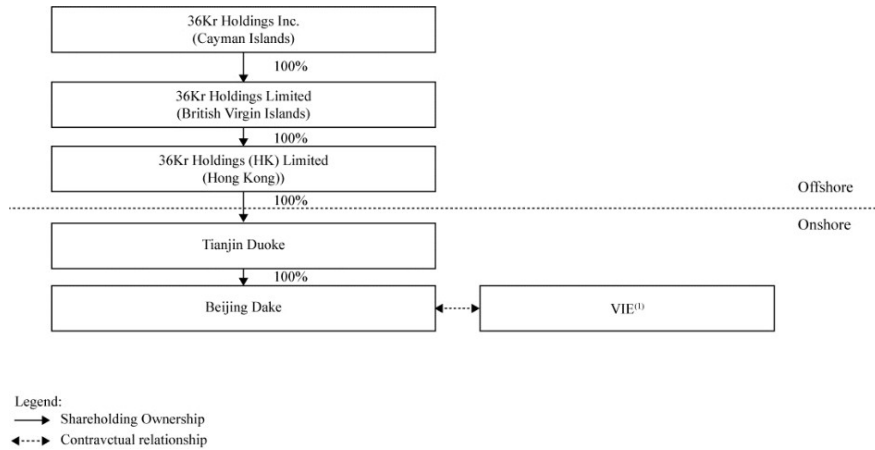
36Kr Holdings Inc.
(Cayman Islands)

100%

36Kr Holdings Limited
(British Virgin Islands)

100%

36Kr Holdings (HK) Limited
(Hong Kong))

Offshore

100%

Onshore

Tianjin Duoke

100%

Beijing Dake

VIE$^{(1)}$

Legend:
Shareholding Ownership
Contravctual relationship